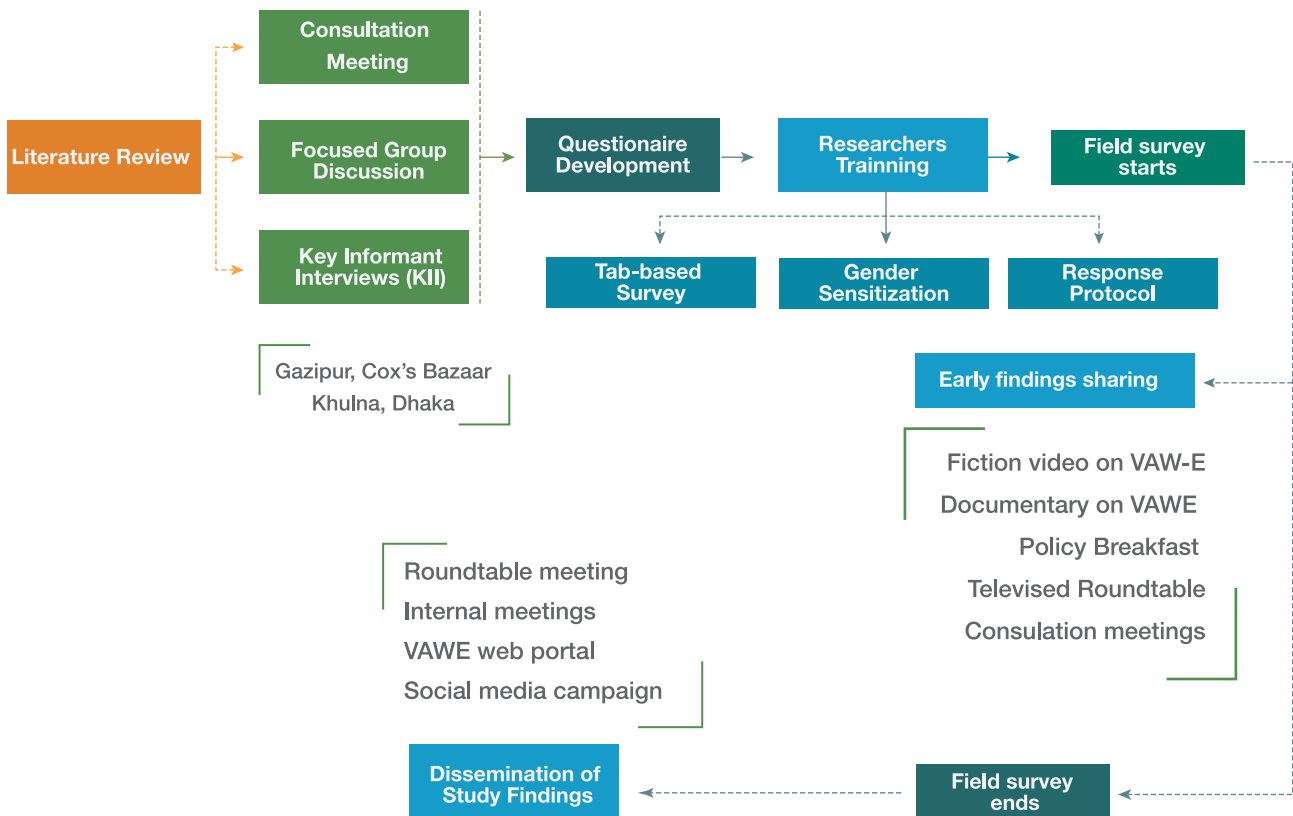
Literature Review

Consultation Meeting

Focused Group Discussion

Key Informant Interviews (KII)

Questionaire Development

Researchers Trainning

Field survey starts

Tab-based Survey

Gender Sensitization

Response Protocol

Gazipur, Cox's Bazaar
Khulna, Dhaka

Early findings sharing

Fiction video on VAW-E
Documentary on VAWE
Policy Breakfast
Televised Roundtable
Consulation meetings

Roundtable meeting
Internal meetings
VAWE web portal
Social media campaign

Dissemination of Study Findings

Field survey ends